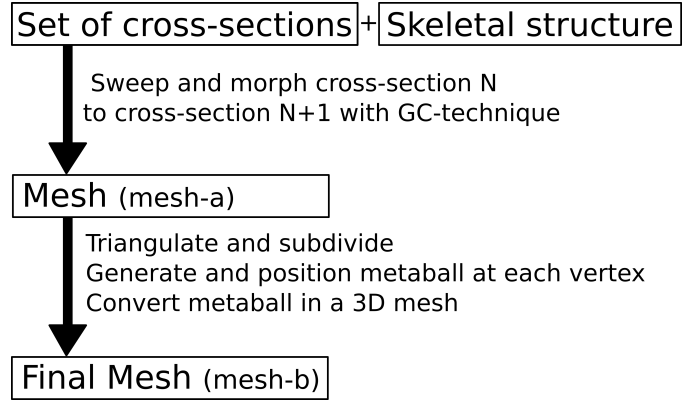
Set of cross-sections + Skeletal structure

Sweep and morph cross-section N to cross-section N+1 with GC-technique

Mesh (mesh-a)

Triangulate and subdivide
Generate and position metaball at each vertex
Convert metaball in a 3D mesh

Final Mesh (mesh-b)